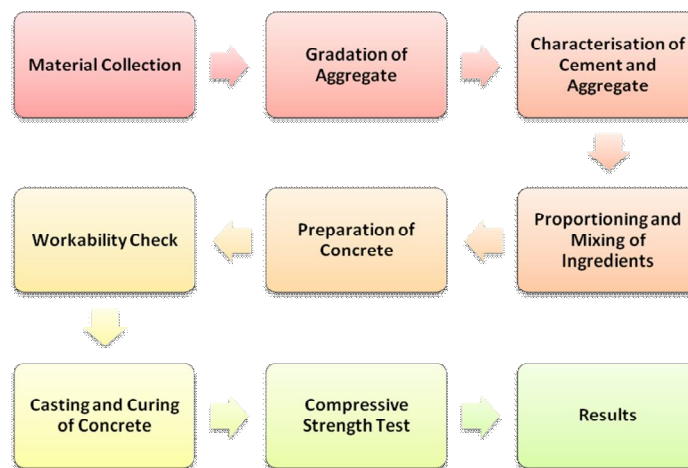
Material Collection

Gradation of Aggregate

Characterisation of Cement and Aggregate

Proportioning and Mixing of Ingredients

Preparation of Concrete

Workability Check

Casting and Curing of Concrete

Compressive Strength Test

Results